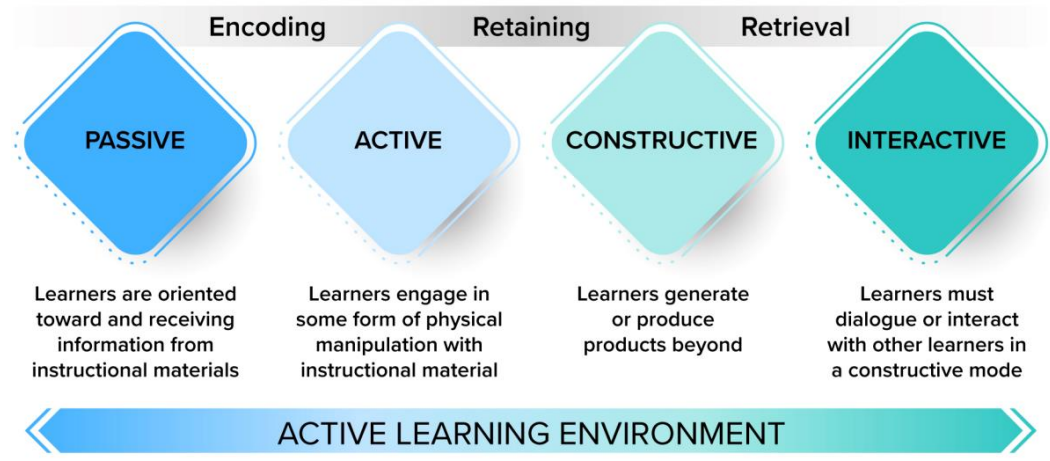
Encoding Retaining Retrieval

PASSIVE

Learners are oriented toward and receiving information from instructional materials

ACTIVE

Learners engage in some form of physical manipulation with instructional material

CONSTRUCTIVE

Learners generate or produce products beyond

INTERACTIVE

Learners must dialogue or interact with other learners in a constructive mode

ACTIVE LEARNING ENVIRONMENT